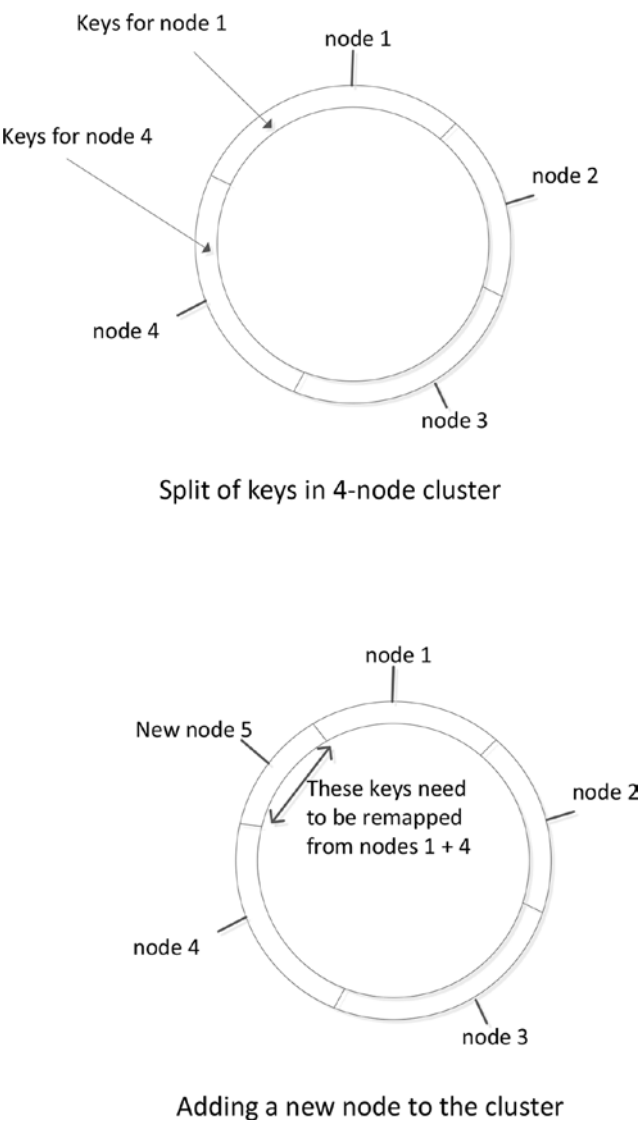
Keys for node 1

node 1

Keys for node 4

node 2

node 4

node 3

Split of keys in 4-node cluster

node 1

New node 5

These keys need to be remapped from nodes 1 + 4

node 2

node 4

node 3

Adding a new node to the cluster